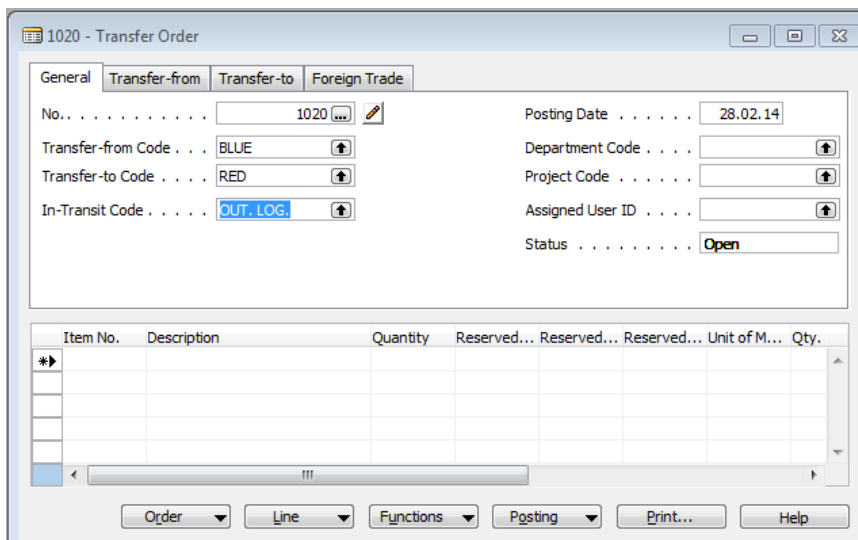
1020 - Transfer Order

General | Transfer-from | Transfer-to | Foreign Trade

No. . . . . . . . . . . . 1020
Transfer-from Code . . . BLUE
Transfer-to Code . . . . RED
In-Transit Code . . . . . OUT. LOG.

Posting Date . . . . . . 28.02.14
Department Code . . . .
Project Code . . . . . .
Assigned User ID . . . .
Status . . . . . . . . . Open

| | Item No. | Description | Quantity | Reserved... | Reserved... | Reserved... | Unit of M... | Qty. |
|---|---|---|---|---|---|---|---|---|
| * | | | | | | | | |
| | | | | | | | | |
| | | | | | | | | |
| | | | | | | | | |
| | | | | | | | | |

Order | Line | Functions | Posting | Print... | Help